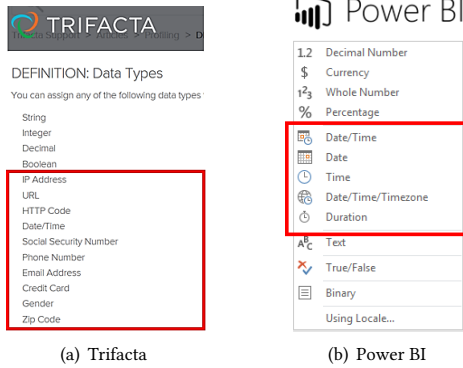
TRIFACTA

Trifacta Support > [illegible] > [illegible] > D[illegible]

DEFINITION: Data Types

You can assign any of the following data types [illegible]

String
Integer
Decimal
Boolean
IP Address
URL
HTTP Code
Date/Time
Social Security Number
Phone Number
Email Address
Credit Card
Gender
Zip Code

(a) Trifacta

Power BI

1.2 Decimal Number
$ Currency
$1^2_3$ Whole Number
% Percentage
Date/Time
Date
Time
Date/Time/Timezone
Duration
$A^B_C$ Text
True/False
Binary
Using Locale...

(b) Power BI